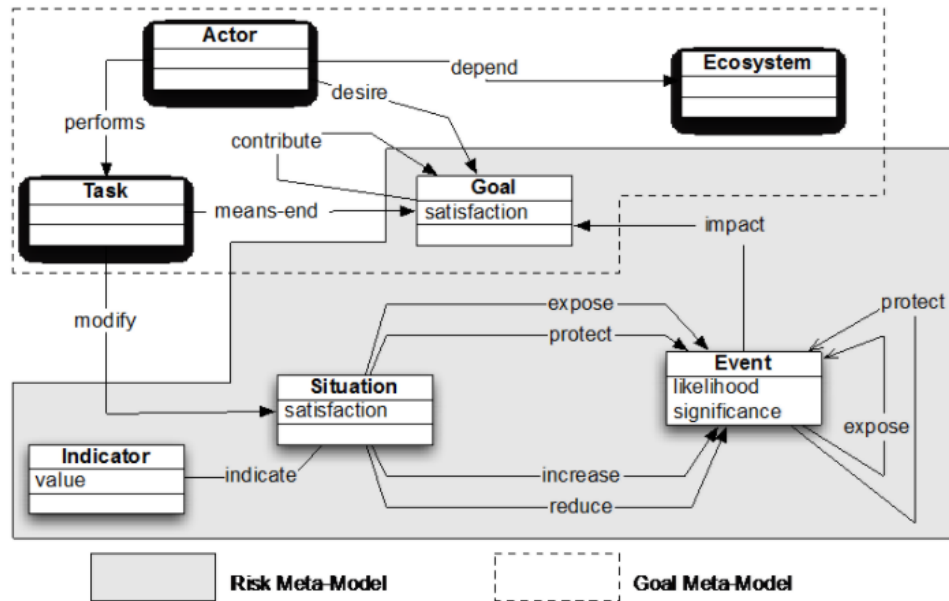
Actor
depend
Ecosystem
desire
performs
contribute
Task
Goal
means-end
satisfaction
impact
modify
expose
protect
protect
Event
likelihood
significance
Situation
satisfaction
expose
Indicator
value
indicate
increase
reduce
Risk Meta-Model
Goal Meta-Model